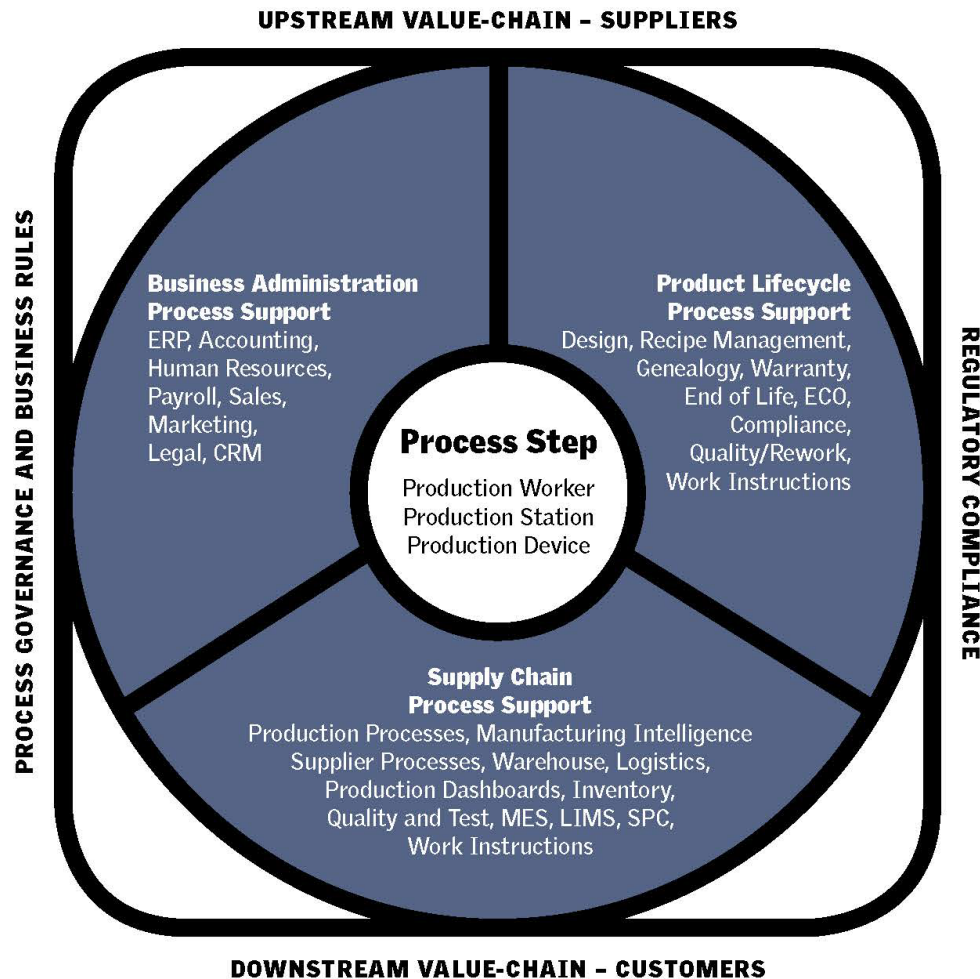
UPSTREAM VALUE-CHAIN – SUPPLIERS

PROCESS GOVERNANCE AND BUSINESS RULES

REGULATORY COMPLIANCE

Business Administration Process Support
ERP, Accounting, Human Resources, Payroll, Sales, Marketing, Legal, CRM

Product Lifecycle Process Support
Design, Recipe Management, Genealogy, Warranty, End of Life, ECO, Compliance, Quality/Rework, Work Instructions

Process Step
Production Worker
Production Station
Production Device

Supply Chain Process Support
Production Processes, Manufacturing Intelligence Supplier Processes, Warehouse, Logistics, Production Dashboards, Inventory, Quality and Test, MES, LIMS, SPC, Work Instructions

DOWNSTREAM VALUE-CHAIN – CUSTOMERS